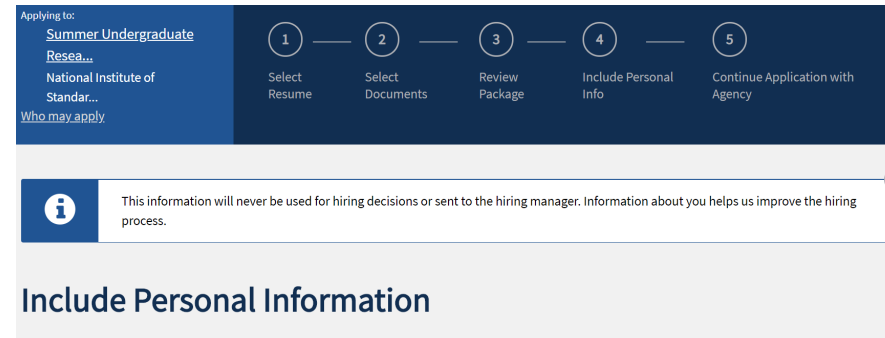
Applying to:
Summer Undergraduate Resea...
National Institute of Standar...
Who may apply

1
Select Resume

2
Select Documents

3
Review Package

4
Include Personal Info

5
Continue Application with Agency

This information will never be used for hiring decisions or sent to the hiring manager. Information about you helps us improve the hiring process.

Include Personal Information